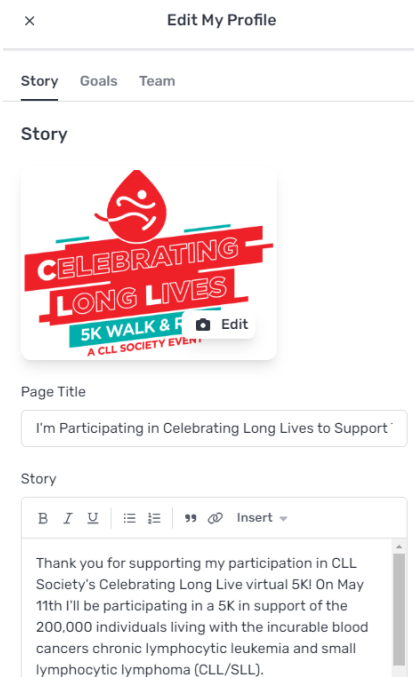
×
Edit My Profile

Story Goals Team

Story

CELEBRATING LONG LIVES
5K WALK & R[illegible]
A CLL SOCIETY EVENT
Edit

Page Title

I'm Participating in Celebrating Long Lives to Support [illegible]

Story

B I U ❝❞ Insert

Thank you for supporting my participation in CLL Society's Celebrating Long Live virtual 5K! On May 11th I'll be participating in a 5K in support of the 200,000 individuals living with the incurable blood cancers chronic lymphocytic leukemia and small lymphocytic lymphoma (CLL/SLL).